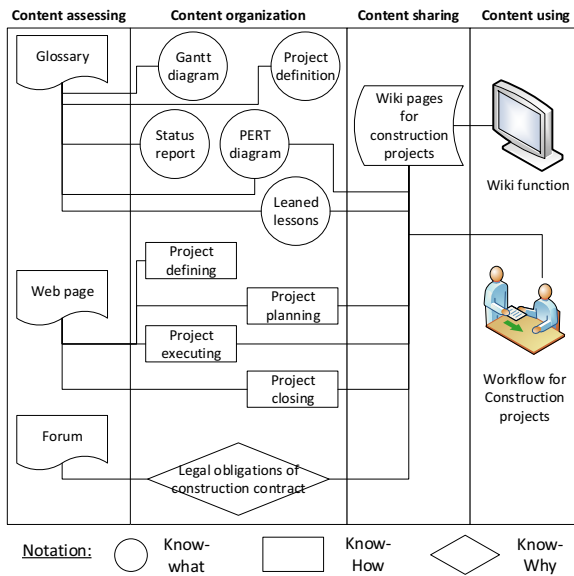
| Content assessing | Content organization | Content sharing | Content using |
|---|---|---|---|

Glossary

Gantt diagram

Project definition

Status report

PERT diagram

Leaned lessons

Wiki pages for construction projects

Wiki function

Web page

Project defining

Project planning

Project executing

Project closing

Workflow for Construction projects

Forum

Legal obligations of construction contract

Notation: Know-what Know-How Know-Why